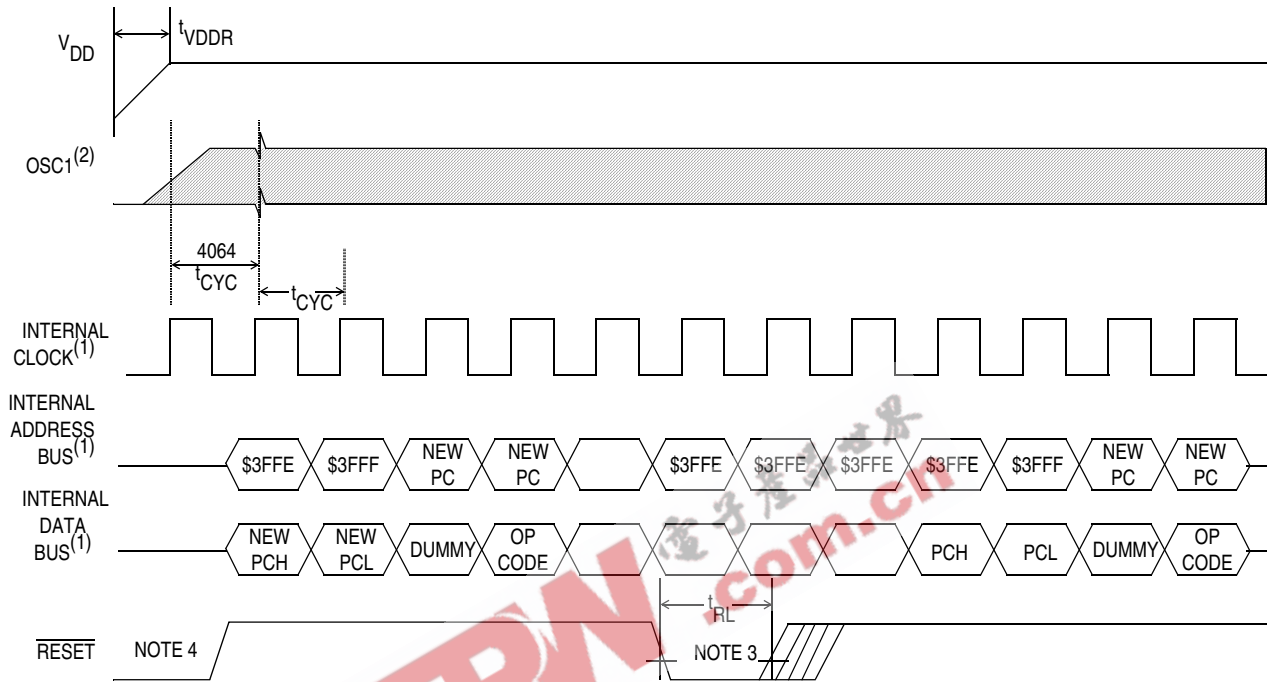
$V_{DD}$

$t_{VDDR}$

OSC1$^{(2)}$

4064 $t_{CYC}$

$t_{CYC}$

INTERNAL CLOCK$^{(1)}$

INTERNAL ADDRESS BUS$^{(1)}$

$3FFE $3FFF NEW PC NEW PC $3FFE $3FFE $3FFE $3FFE $3FFF NEW PC NEW PC

INTERNAL DATA BUS$^{(1)}$

NEW PCH NEW PCL DUMMY OP CODE PCH PCL DUMMY OP CODE

$t_{RL}$

$\overline{RESET}$

NOTE 4

NOTE 3

电子产品世界 .com.cn